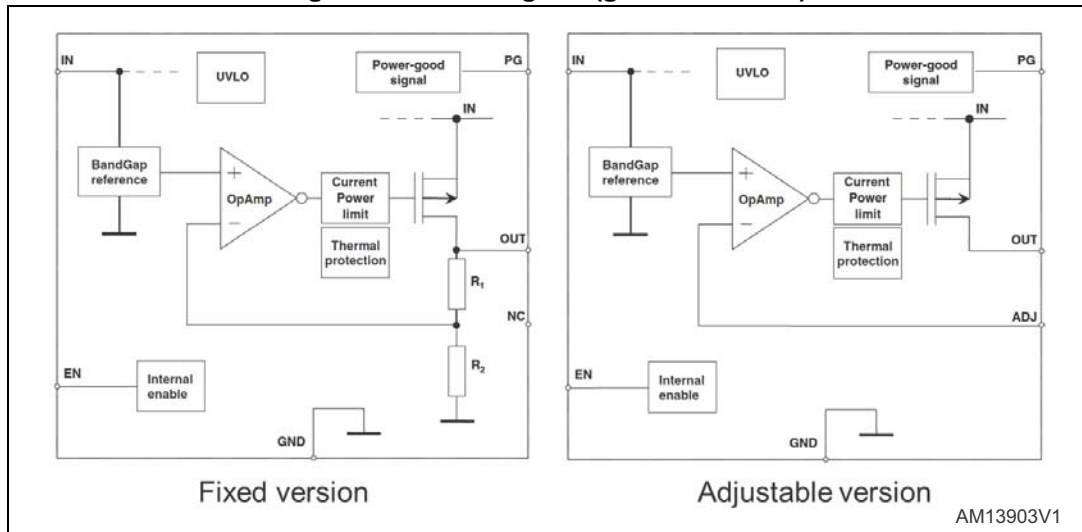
IN

UVLO

Power-good signal

PG

IN

BandGap reference

+

OpAmp

−

Current Power limit

Thermal protection

OUT

$R_1$

NC

$R_2$

EN

Internal enable

GND

Fixed version

IN

UVLO

Power-good signal

PG

IN

BandGap reference

+

OpAmp

−

Current Power limit

Thermal protection

OUT

ADJ

EN

Internal enable

GND

Adjustable version

AM13903V1